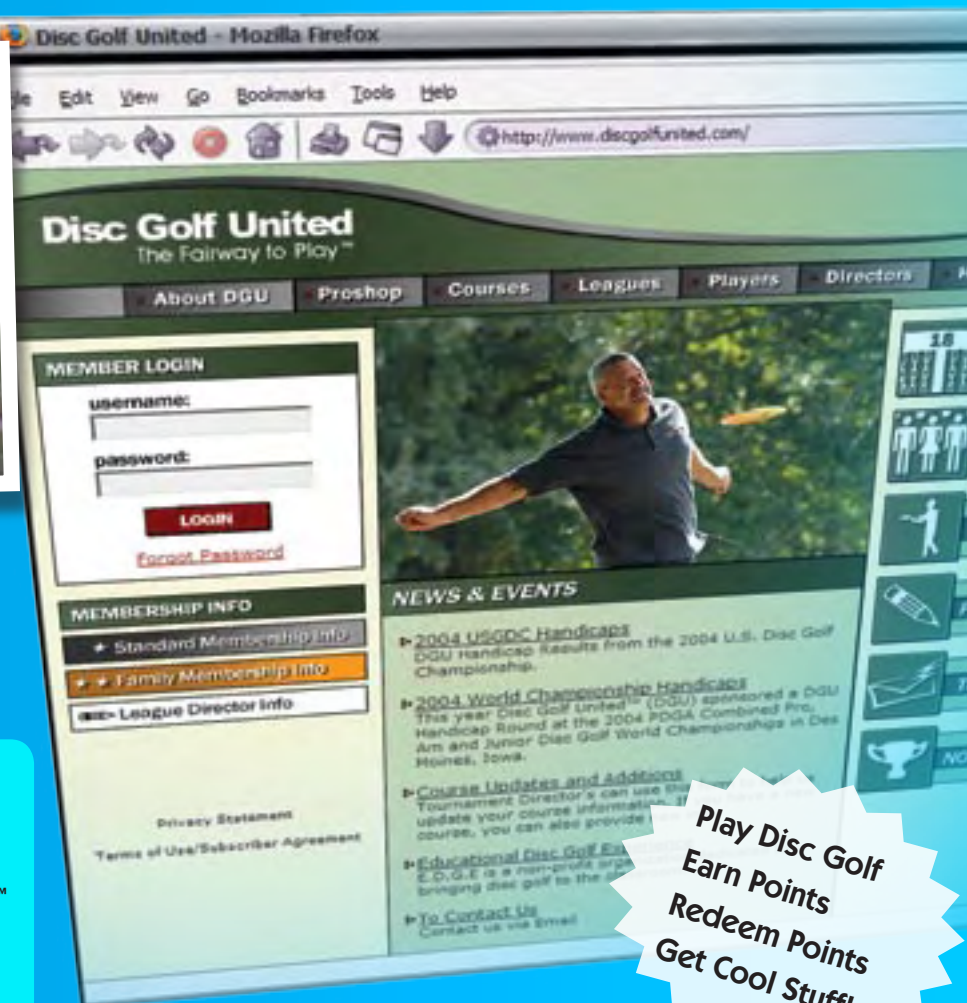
Disc Golf United - Mozilla Firefox

le Edit View Go Bookmarks Tools Help

http://www.discgolfunited.com/

Disc Golf United
The Fairway to Play™

About DGU | Proshop | Courses | Leagues | Players | Directors

MEMBER LOGIN
username:
password:
LOGIN
Forgot Password

MEMBERSHIP INFO
Standard Membership Info
Family Membership Info
League Director Info

Privacy Statement
Terms of Use/Subscriber Agreement

NEWS & EVENTS

2004 USGDC Handicaps
DGU Handicap Results from the 2004 U.S. Disc Golf Championship.

2004 World Championship Handicaps
This year Disc Golf United™ (DGU) sponsored a DGU Handicap Round at the 2004 PDGA Combined Pro, Am and Junior Disc Golf World Championships in Des Moines, Iowa.

Course Updates and Additions
Tournament Director's can use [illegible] update your course informatio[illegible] course, you can also provide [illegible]

Educational Disc Golf E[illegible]
E.D.G.E is a non-profit orga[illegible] bringing disc golf to the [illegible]

To Contact Us
Contact us via Email

18

NO

Play Disc Golf
Earn Points
Redeem Points
Get Cool Stuff!